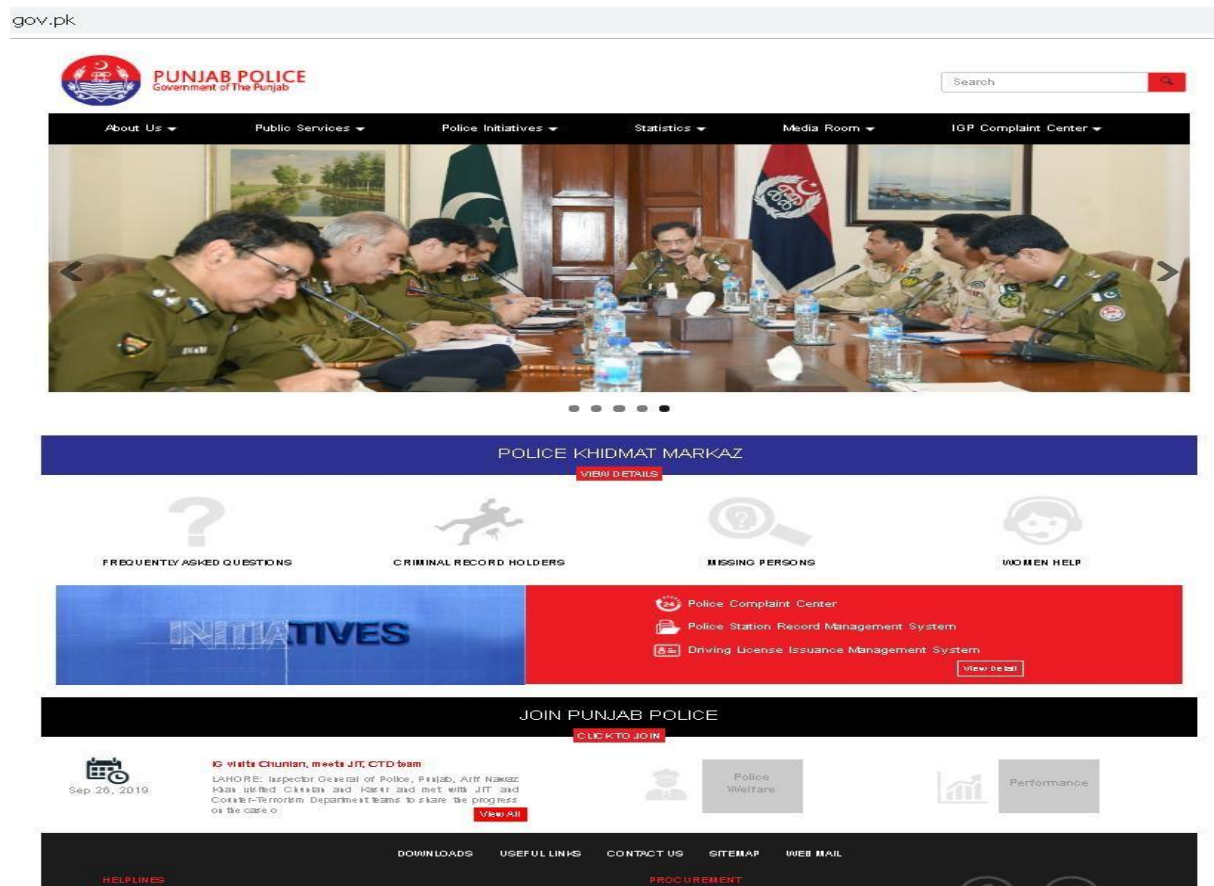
gov.pk

PUNJAB POLICE
Government of The Punjab

Search

About Us Public Services Police Initiatives Statistics Media Room IGP Complaint Center

POLICE KHIDMAT MARKAZ
VIEW DETAILS

FREQUENTLY ASKED QUESTIONS
CRIMINAL RECORD HOLDERS
MISSING PERSONS
WOMEN HELP

INITIATIVES

Police Complaint Center
Police Station Record Management System
Driving License Issuance Management System
View Detail

JOIN PUNJAB POLICE
CLICK TO JOIN

Sep 26, 2019

IG visits Chunian, meets JIT, CTD team
LAHORE: Inspector General of Police, Punjab, Arif Nawaz Khan visited Chunian and Kasur and met with JIT and Counter-Terrorism Department teams to share the progress on the case.
View All

Police Welfare

Performance

DOWNLOADS USEFUL LINKS CONTACT US SITEMAP WEB MAIL

HELPLINES
PROCUREMENT